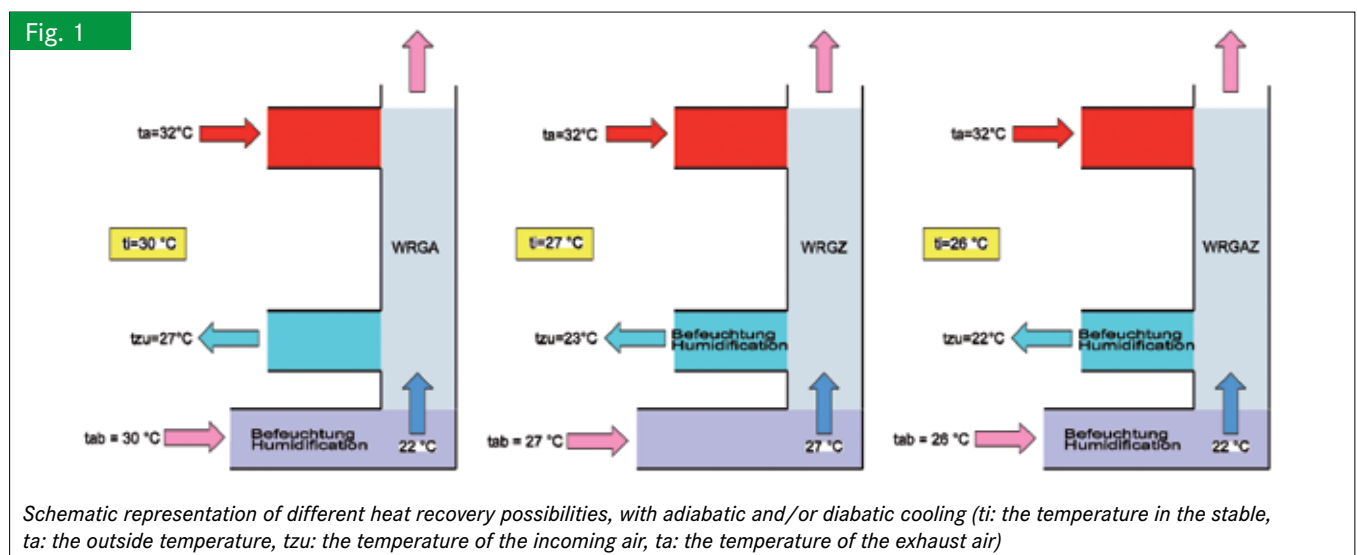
Fig. 1

ta=32°C

ti=30 °C

WRGA

tzu=27°C

tab = 30 °C

Befeuchtung Humidification

22 °C

ta=32°C

ti=27 °C

WRGZ

tzu=23°C

Befeuchtung Humidification

tab = 27 °C

27 °C

ta=32°C

ti=26 °C

WRGAZ

tzu=22°C

Befeuchtung Humidification

tab = 26 °C

Befeuchtung Humidification

22 °C

Schematic representation of different heat recovery possibilities, with adiabatic and/or diabatic cooling (ti: the temperature in the stable, ta: the outside temperature, tzu: the temperature of the incoming air, ta: the temperature of the exhaust air)